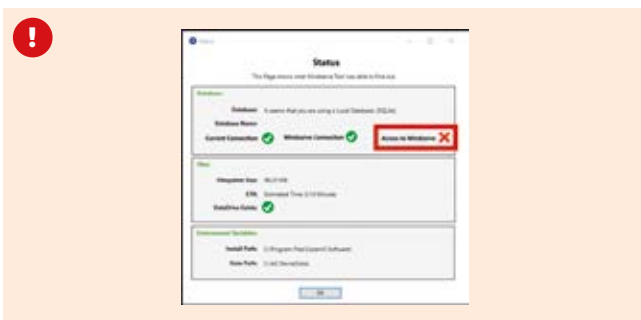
!

Status

Status

This Page shows what Windsurve Tool was able to find out.

Database

Database It seems that you are using a Local Database (SQLite)

Database Name

Current Connection

Windsurve Connection

Access to Windsurve

Files

Filesystem Size 96.27 KB

ETA Estimated Time: 0.13 Minutes

DataDrive Exists

Environment Variables

Install Path C:\Program Files\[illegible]\Software\

Data Path C:\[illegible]\ServiceData\

OK